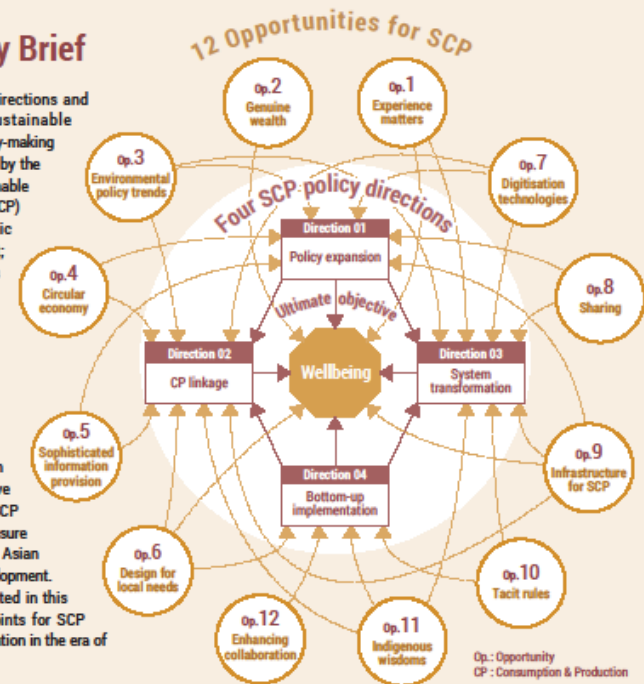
y Brief

irections and
ustainable
y-making
by the
nable
CP)
ic

n
ve
CP
sure
Asian
opment.
ted in this
ints for SCP
tion in the era of

12 Opportunities for SCP

Op.1
Experience matters

Op.2
Genuine wealth

Op.3
Environmental policy trends

Op.7
Digitisation technologies

Op.4
Circular economy

Op.8
Sharing

Op.5
Sophisticated information provision

Op.9
Infrastructure for SCP

Op.6
Design for local needs

Op.10
Tacit rules

Op.12
Enhancing collaboration

Op.11
Indigenous wisdoms

Four SCP policy directions

Direction 01
Policy expansion

Ultimate objective

Direction 02
CP linkage

Wellbeing

Direction 03
System transformation

Direction 04
Bottom-up implementation

Op.: Opportunity
CP : Consumption & Production